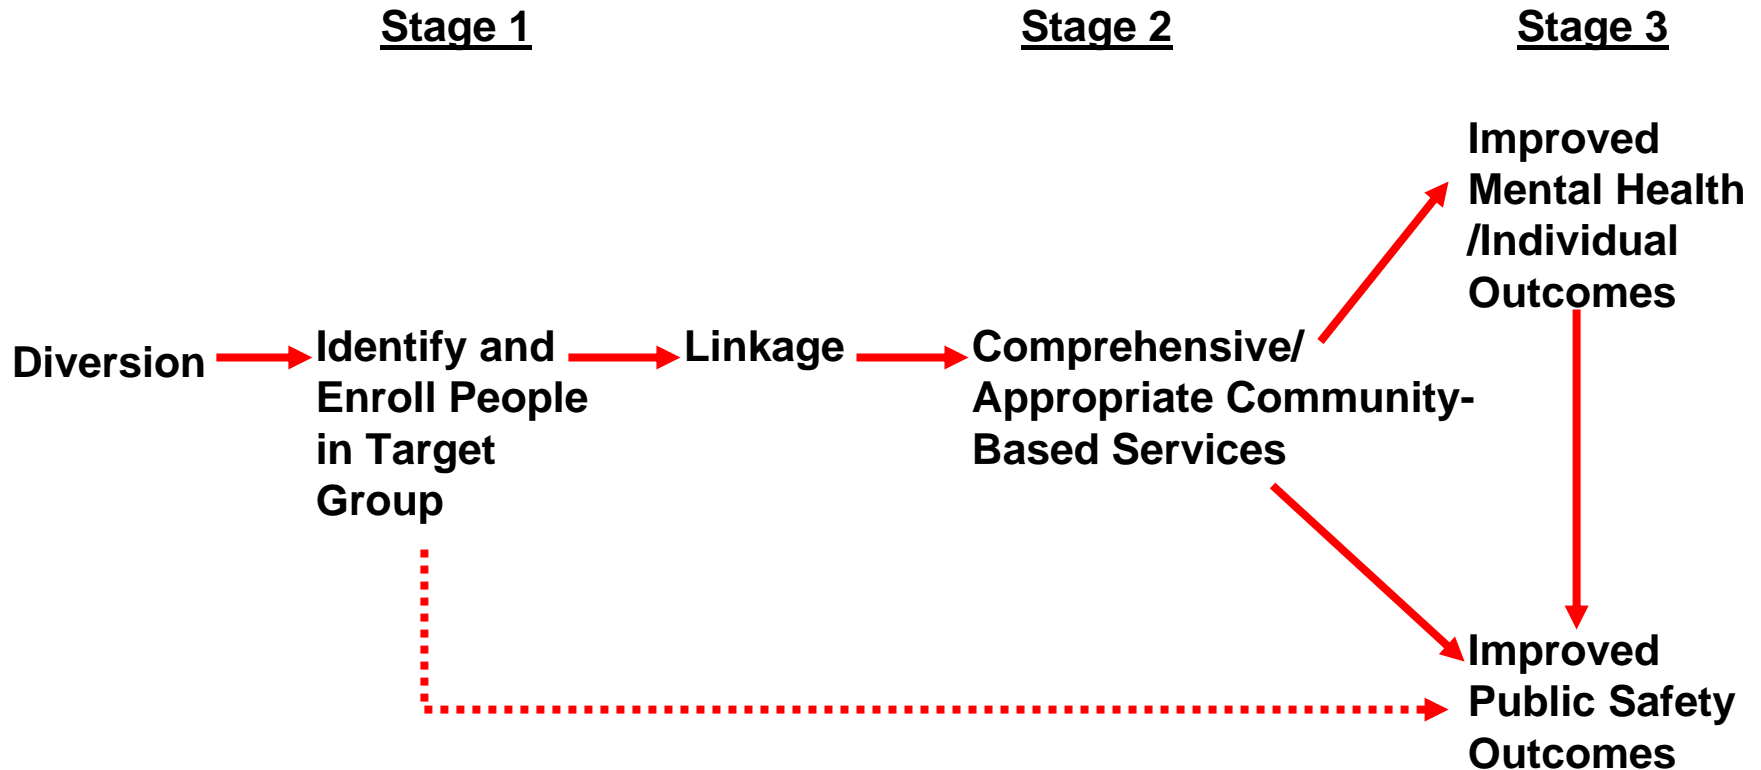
Stage 1

Stage 2

Stage 3

Diversion

Identify and Enroll People in Target Group

Linkage

Comprehensive/ Appropriate Community-Based Services

Improved Mental Health /Individual Outcomes

Improved Public Safety Outcomes